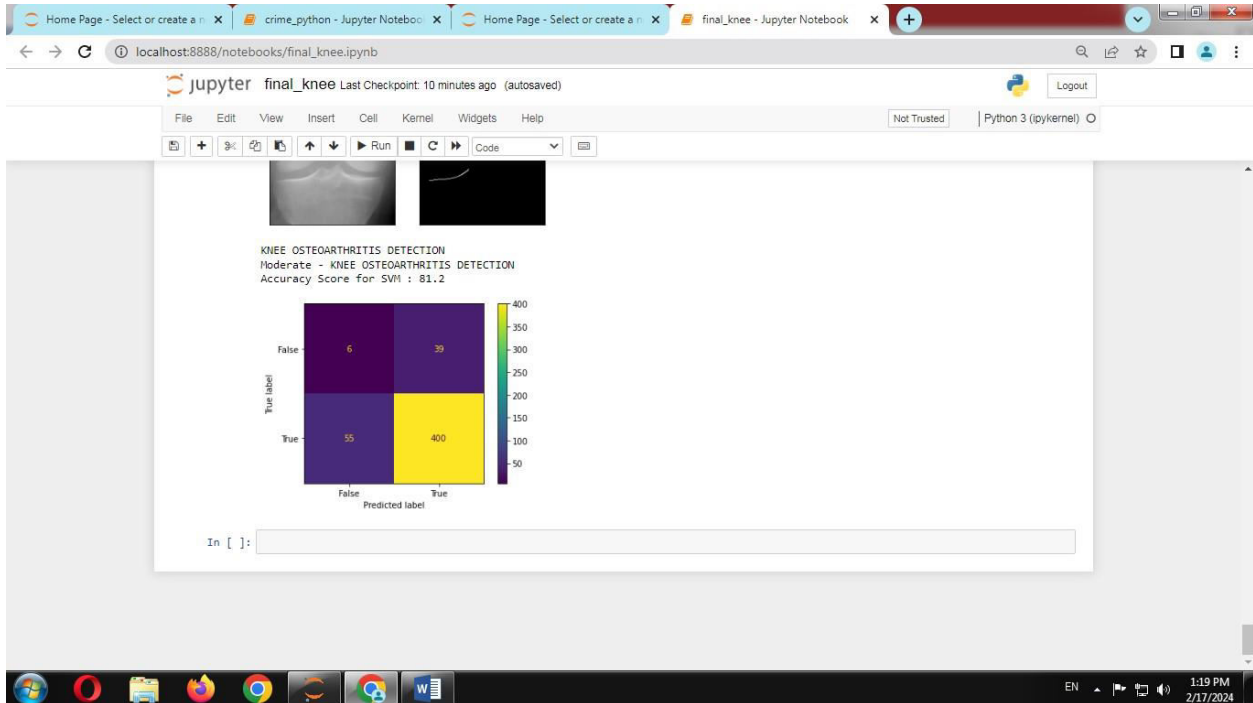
Home Page - Select or create a n × | crime_python - Jupyter Noteboo × | Home Page - Select or create a n × | final_knee - Jupyter Notebook ×

localhost:8888/notebooks/final_knee.ipynb

jupyter final_knee Last Checkpoint: 10 minutes ago (autosaved)

Logout

File Edit View Insert Cell Kernel Widgets Help

Not Trusted | Python 3 (ipykernel)

Run Code

KNEE OSTEOARTHRITIS DETECTION
Moderate - KNEE OSTEOARTHRITIS DETECTION
Accuracy Score for SVM : 81.2

| True label | False | True |
|---|---|---|
| False | 6 | 39 |
| True | 55 | 400 |

Predicted label

400
350
300
250
200
150
100
50

In [ ]:

EN 1:19 PM 2/17/2024